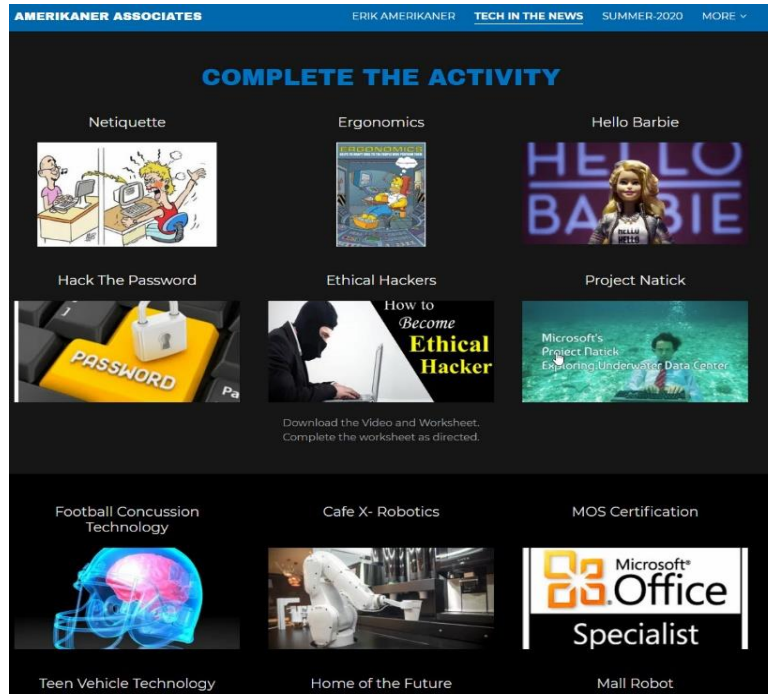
AMERIKANER ASSOCIATES ERIK AMERIKANER TECH IN THE NEWS SUMMER-2020 MORE

COMPLETE THE ACTIVITY

Netiquette

Ergonomics

ERGONOMICS

Hello Barbie

HELLO BARBIE

Hack The Password

PASSWORD

Ethical Hackers

How to Become Ethical Hacker

Download the Video and Worksheet. Complete the worksheet as directed.

Project Natick

Microsoft's Project Natick Exploring Underwater Data Center

Football Concussion Technology

Cafe X- Robotics

MOS Certification

Microsoft® Office Specialist

Teen Vehicle Technology

Home of the Future

Mall Robot